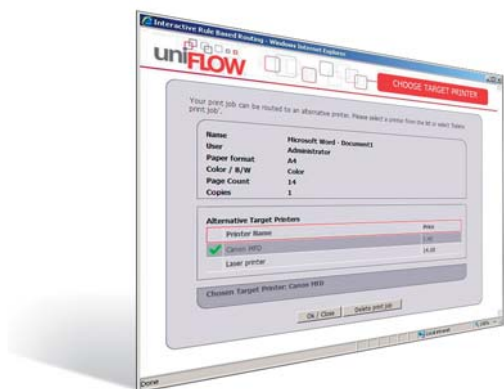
Interactive Rule Based Routing - Windows Internet Explorer

uniFLOW

CHOOSE TARGET PRINTER

Your print job can be routed to an alternative printer. Please select a printer from the list or select 'Delete print job'.

| | |
|---|---|
| Name | Microsoft Word - Document1 |
| User | Administrator |
| Paper format | A4 |
| Color / B/W | Color |
| Page Count | 14 |
| Copies | 1 |

Alternative Target Printers

| Printer Name | Price |
|---|---|
| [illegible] | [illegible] |
| Canon MFD | 14.00 |
| Laser printer | |

Chosen Target Printer: Canon MFD

Ok / Close | Delete print job

Done

Local intranet

100%